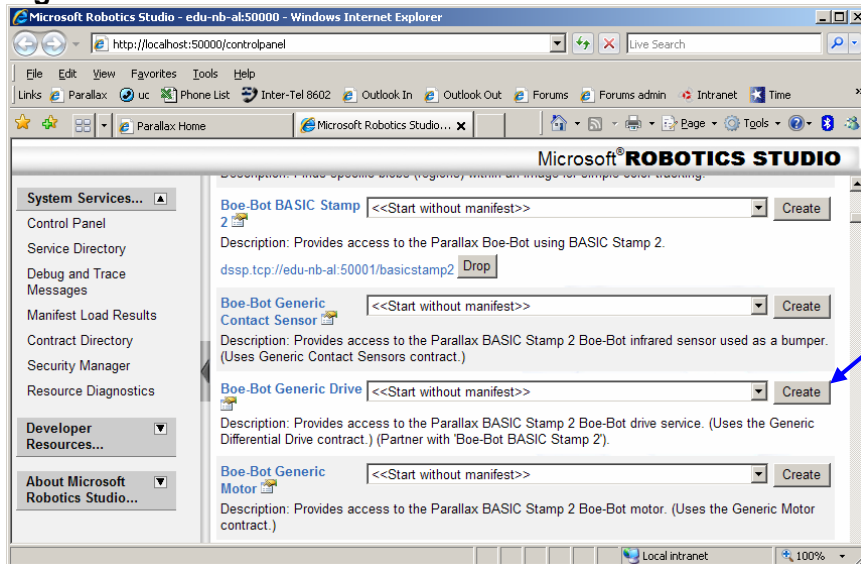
Microsoft Robotics Studio - edu-nb-al:50000 - Windows Internet Explorer

http://localhost:50000/controlpanel

Live Search

File Edit View Favorites Tools Help

Links Parallax uc Phone List Inter-Tel 8602 Outlook In Outlook Out Forums Forums admin Intranet Time

Parallax Home

Microsoft Robotics Studio...

Page Tools

Microsoft® ROBOTICS STUDIO

System Services...

Control Panel

Service Directory

Debug and Trace Messages

Manifest Load Results

Contract Directory

Security Manager

Resource Diagnostics

Developer Resources...

About Microsoft Robotics Studio...

Boe-Bot BASIC Stamp 2

<<Start without manifest>>

Create

Description: Provides access to the Parallax Boe-Bot using BASIC Stamp 2.

dssp.tcp://edu-nb-al:50001/basicstamp2 Drop

Boe-Bot Generic Contact Sensor

<<Start without manifest>>

Create

Description: Provides access to the Parallax BASIC Stamp 2 Boe-Bot infrared sensor used as a bumper. (Uses Generic Contact Sensors contract.)

Boe-Bot Generic Drive

<<Start without manifest>>

Create

Description: Provides access to the Parallax BASIC Stamp 2 Boe-Bot drive service. (Uses the Generic Differential Drive contract.) (Partner with 'Boe-Bot BASIC Stamp 2').

Boe-Bot Generic Motor

<<Start without manifest>>

Create

Description: Provides access to the Parallax BASIC Stamp 2 Boe-Bot motor. (Uses the Generic Motor contract.)

Local intranet

100%